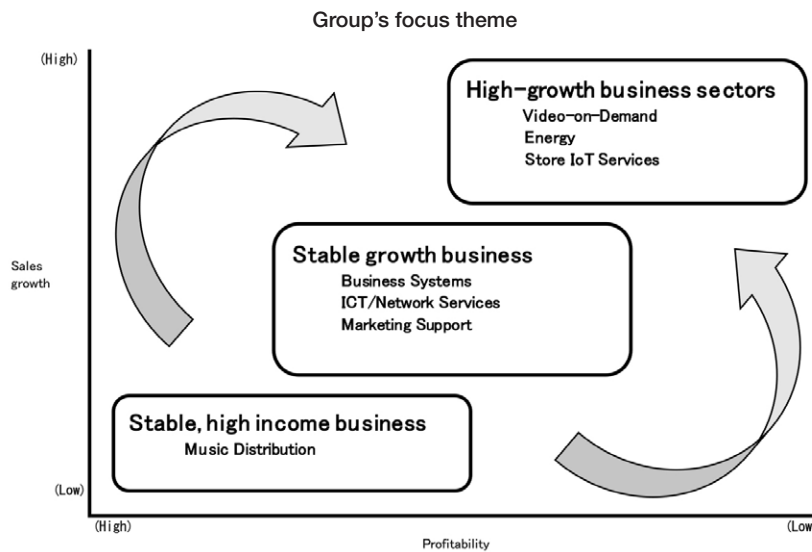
Group's focus theme

(High)

High-growth business sectors
Video-on-Demand
Energy
Store IoT Services

Sales growth

Stable growth business
Business Systems
ICT/Network Services
Marketing Support

Stable, high income business
Music Distribution

(Low)

(High)

Profitability

(Low